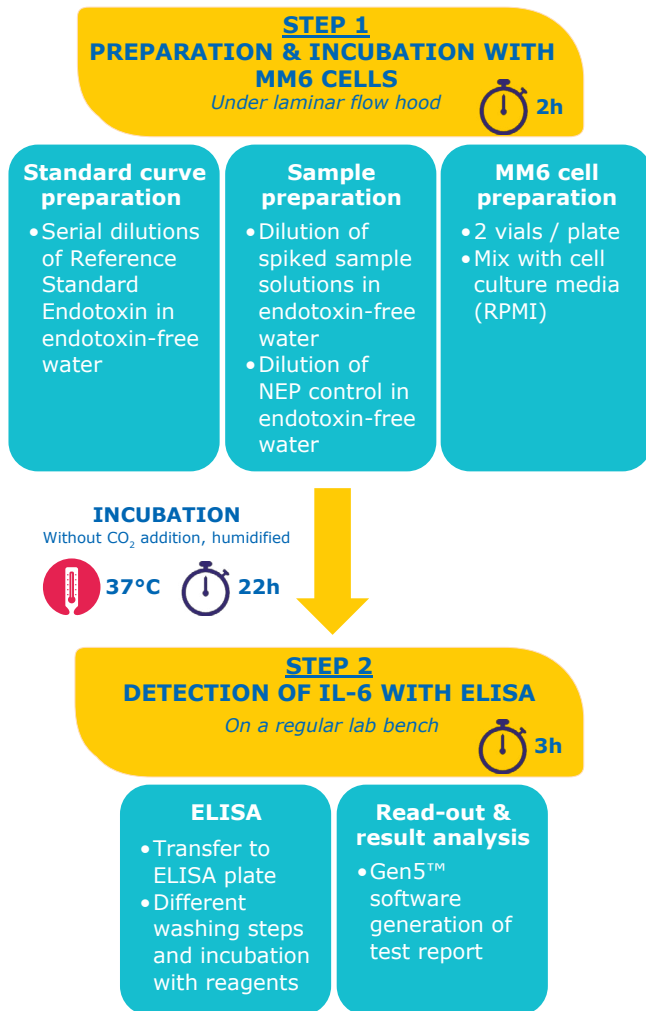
STEP 1
PREPARATION & INCUBATION WITH MM6 CELLS
Under laminar flow hood

2h

Standard curve preparation
• Serial dilutions of Reference Standard Endotoxin in endotoxin-free water

Sample preparation
• Dilution of spiked sample solutions in endotoxin-free water
• Dilution of NEP control in endotoxin-free water

MM6 cell preparation
• 2 vials / plate
• Mix with cell culture media (RPMI)

INCUBATION
Without $CO_2$ addition, humidified

37°C

22h

STEP 2
DETECTION OF IL-6 WITH ELISA
On a regular lab bench

3h

ELISA
• Transfer to ELISA plate
• Different washing steps and incubation with reagents

Read-out & result analysis
• Gen5™ software generation of test report